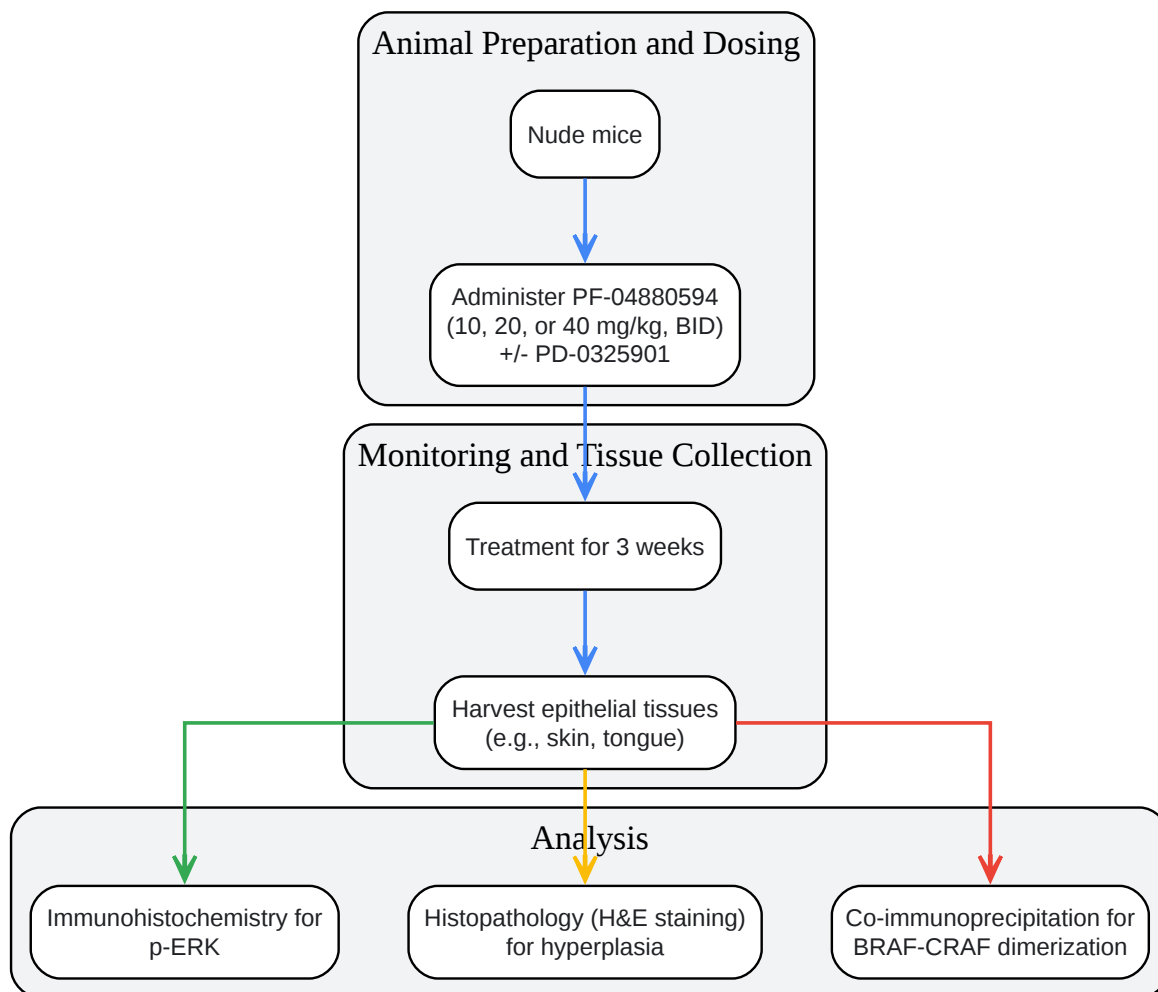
Animal Preparation and Dosing

Nude mice

Administer PF-04880594 (10, 20, or 40 mg/kg, BID) +/- PD-0325901

Monitoring and Tissue Collection

Treatment for 3 weeks

Harvest epithelial tissues (e.g., skin, tongue)

Analysis

Immunohistochemistry for p-ERK

Histopathology (H&E staining) for hyperplasia

Co-immunoprecipitation for BRAF-CRAF dimerization